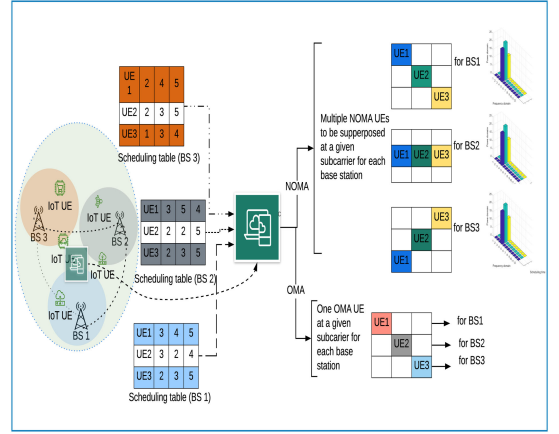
| UE 1 | 2 | 4 | 5 |
|---|---|---|---|
| UE2 | 2 | 3 | 5 |
| UE3 | 1 | 3 | 4 |

Scheduling table (BS 3)

IoT UE

IoT UE

BS 3

BS 2

IoT

IoT UE

IoT UE

BS 1

| UE1 | 3 | 5 | 4 |
|---|---|---|---|
| UE2 | 2 | 2 | 5 |
| UE3 | 2 | 5 | 5 |

Scheduling table (BS 2)

| UE1 | 3 | 4 | 5 |
|---|---|---|---|
| UE2 | 3 | 2 | 4 |
| UE3 | 2 | 3 | 5 |

Scheduling table (BS 1)

NOMA

Multiple NOMA UEs to be supperposed at a given subcarrier for each base station

UE1 UE2 UE3 for BS1

UE1 UE2 UE3 for BS2

UE3 UE2 UE1 for BS3

OMA

One OMA UE at a given subcarrier for each base station

UE1 for BS1

UE2 for BS2

UE3 for BS3